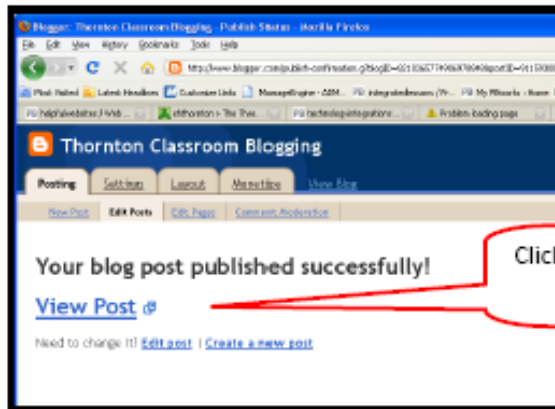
Blogger: Thornton Classroom Blogging - Publish Status - Mozilla Firefox

File Edit View History Bookmarks Tools Help

http://www.blogger.com/publish-confirmation.g?blogID=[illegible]

Most Visited Latest Headlines Customize Links ManageEngine - ABM... integratedlessons /Y... My Moodle - Home

helpfulwebsites / Web ... ehthornton > The Thes... technologyintegrations ... Problem loading page

Thornton Classroom Blogging

Posting Settings Layout Monetize View Blog

New Post Edit Posts Edit Pages Comment Moderation

Your blog post published successfully!

View Post

Need to change it? Edit post | Create a new post

Click